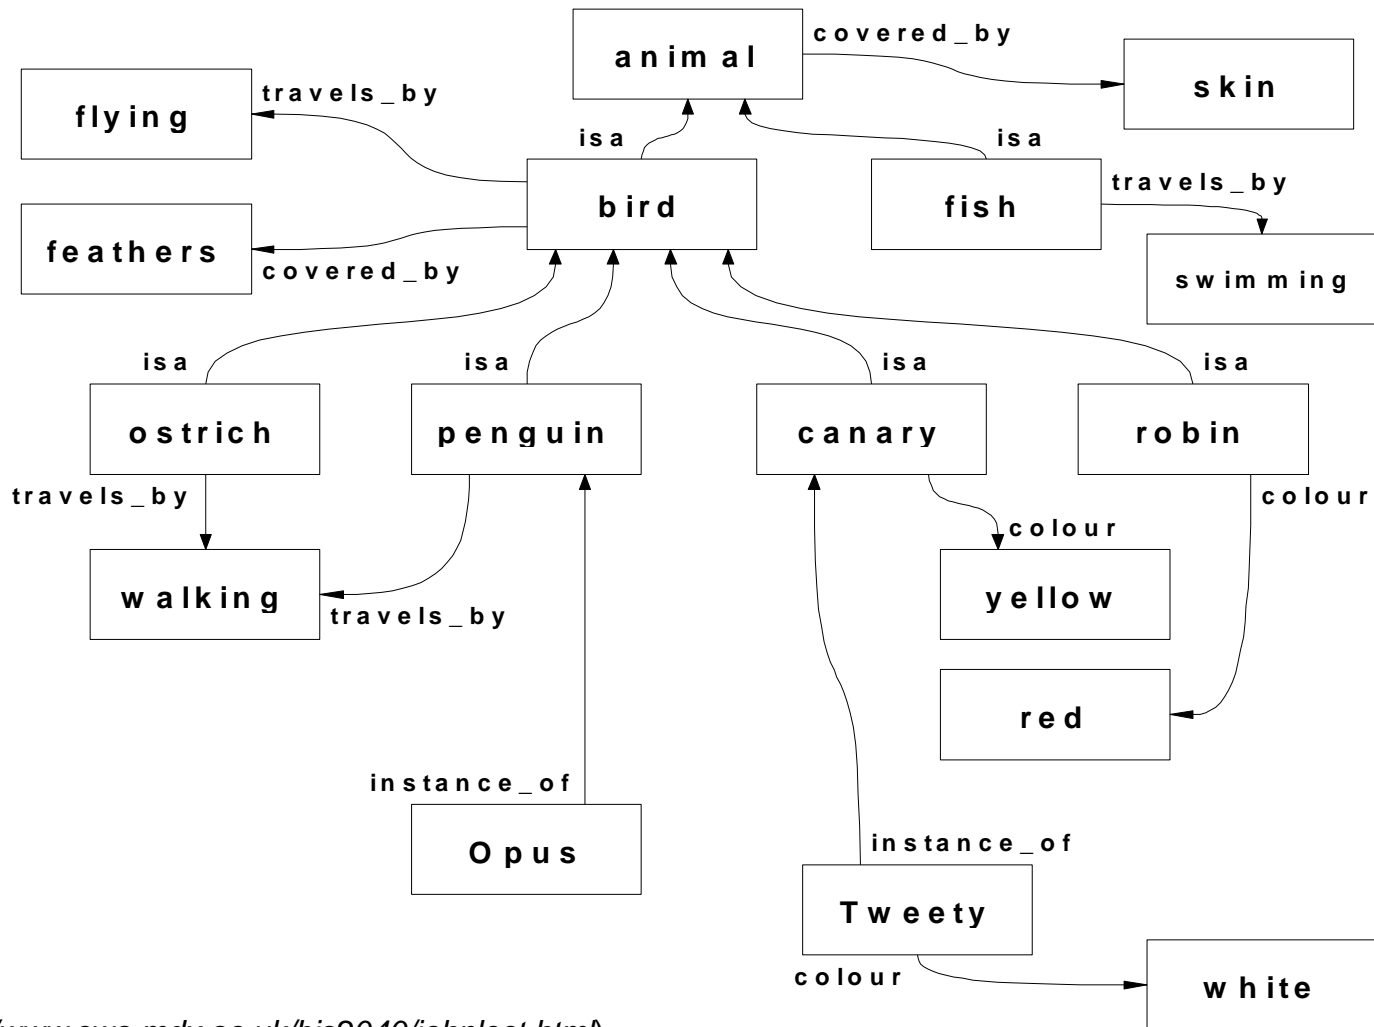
animal
covered_by
skin
flying
travels_by
isa
isa
bird
fish
travels_by
feathers
covered_by
swimming
isa
isa
isa
isa
ostrich
penguin
canary
robin
travels_by
colour
colour
walking
travels_by
yellow
red
instance_of
Opus
instance_of
Tweety
colour
white
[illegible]www.cwa.mdx.ac.uk/bis2040/johnlect.html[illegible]